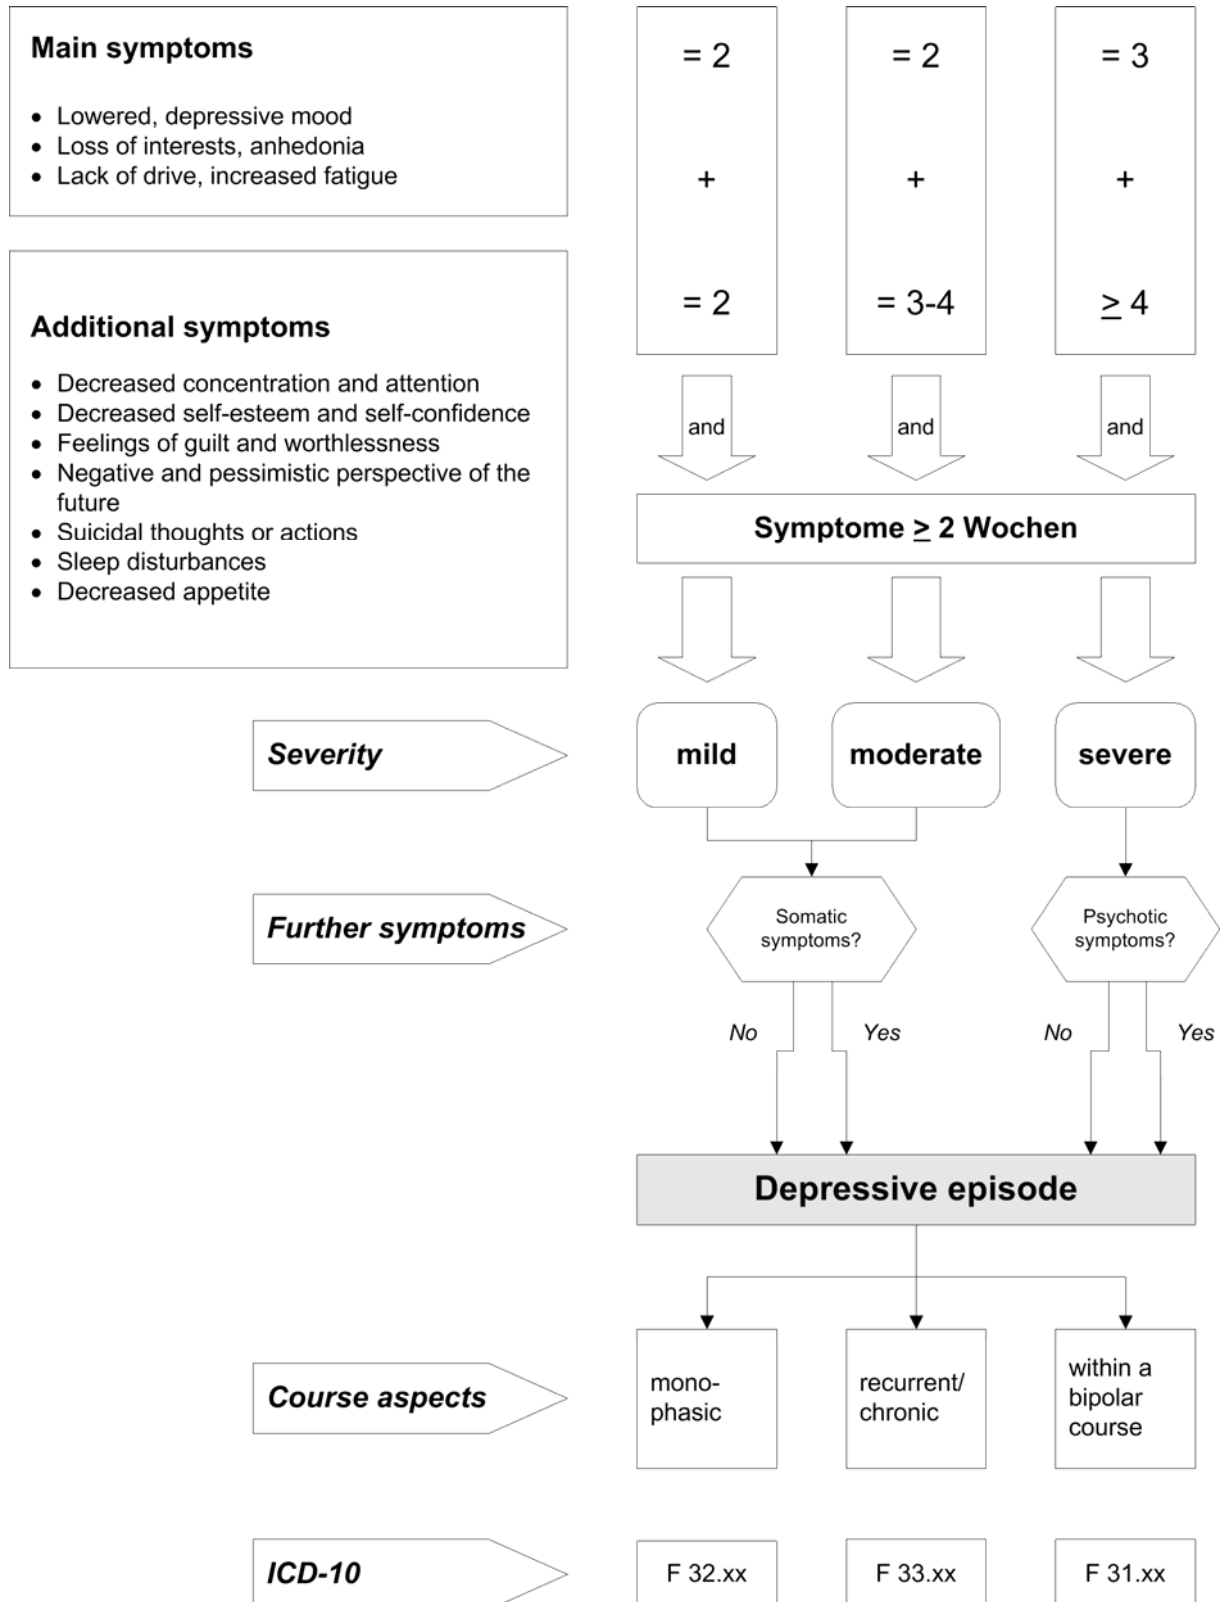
**Main symptoms**

- Lowered, depressive mood
- Loss of interests, anhedonia
- Lack of drive, increased fatigue

**Additional symptoms**

- Decreased concentration and attention
- Decreased self-esteem and self-confidence
- Feelings of guilt and worthlessness
- Negative and pessimistic perspective of the future
- Suicidal thoughts or actions
- Sleep disturbances
- Decreased appetite

= 2
+
= 2

= 2
+
= 3-4

= 3
+
$\geq$ 4

and

and

and

Symptome $\geq$ 2 Wochen

Severity

mild

moderate

severe

Further symptoms

Somatic symptoms?

Psychotic symptoms?

No

Yes

No

Yes

Depressive episode

Course aspects

mono-phasic

recurrent/ chronic

within a bipolar course

ICD-10

F 32.xx

F 33.xx

F 31.xx